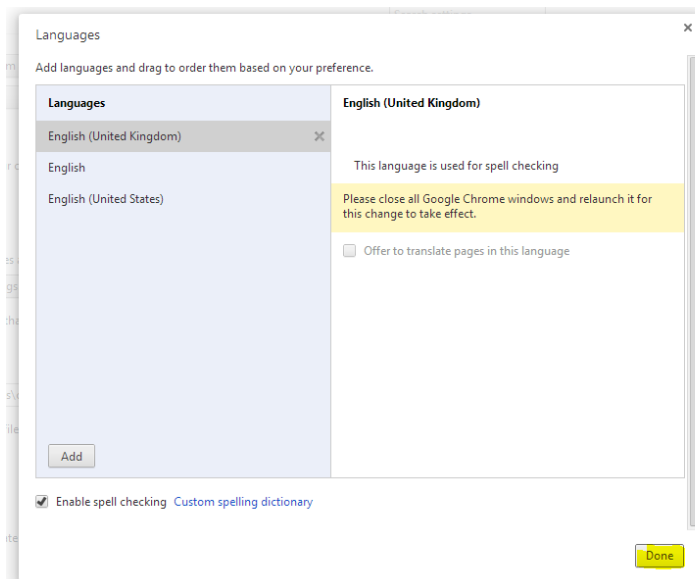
Languages

×

Add languages and drag to order them based on your preference.

Languages

English (United Kingdom) ×

English

English (United States)

Add

English (United Kingdom)

This language is used for spell checking

Please close all Google Chrome windows and relaunch it for this change to take effect.

Offer to translate pages in this language

Enable spell checking Custom spelling dictionary

Done